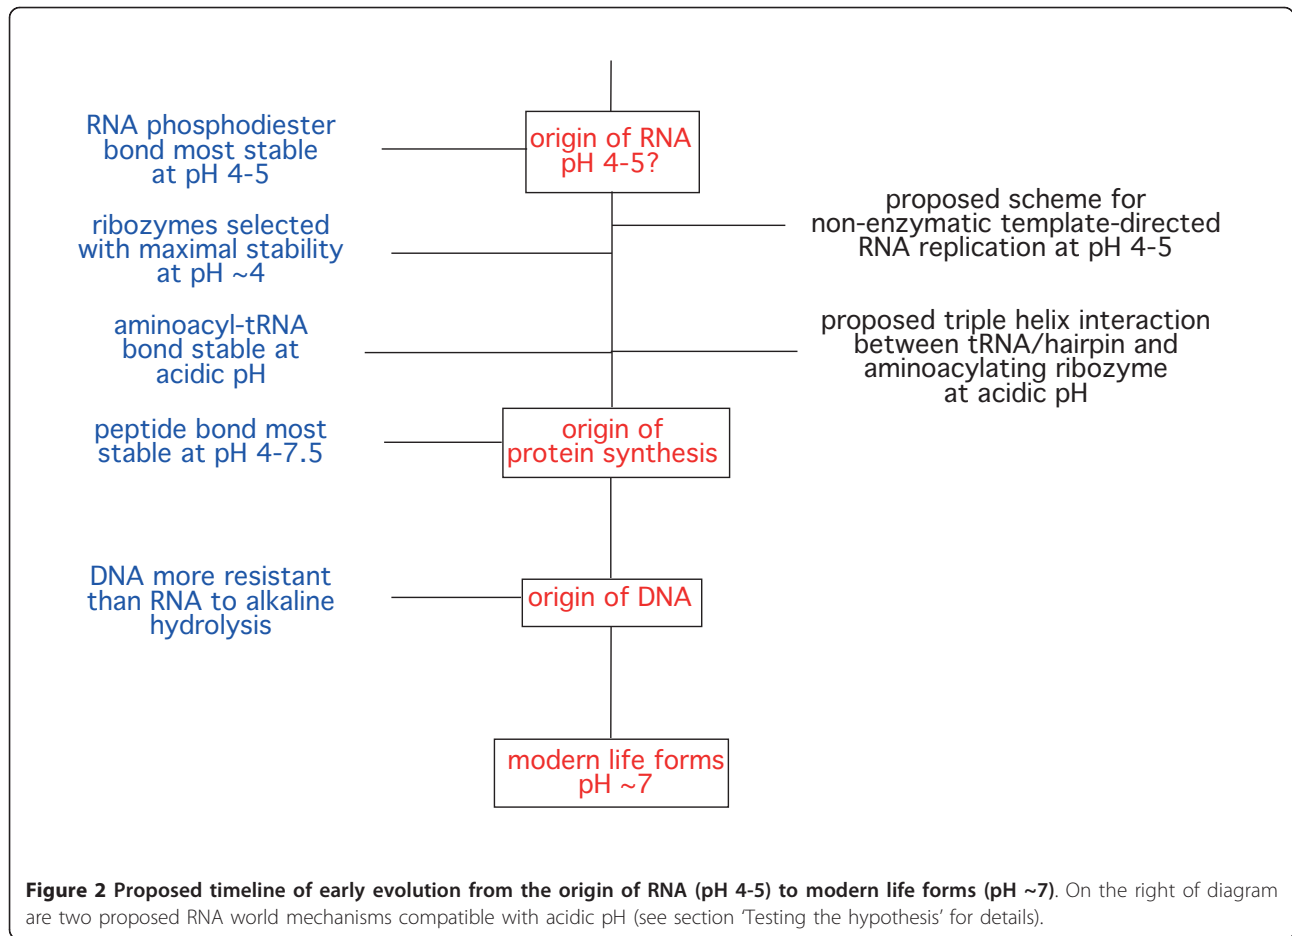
RNA phosphodiester bond most stable at pH 4-5

origin of RNA pH 4-5?

proposed scheme for non-enzymatic template-directed RNA replication at pH 4-5

ribozymes selected with maximal stability at pH ~4

aminoacyl-tRNA bond stable at acidic pH

proposed triple helix interaction between tRNA/hairpin and aminoacylating ribozyme at acidic pH

peptide bond most stable at pH 4-7.5

origin of protein synthesis

DNA more resistant than RNA to alkaline hydrolysis

origin of DNA

modern life forms pH ~7

**Figure 2 Proposed timeline of early evolution from the origin of RNA (pH 4-5) to modern life forms (pH ~7)**. On the right of diagram are two proposed RNA world mechanisms compatible with acidic pH (see section 'Testing the hypothesis' for details).